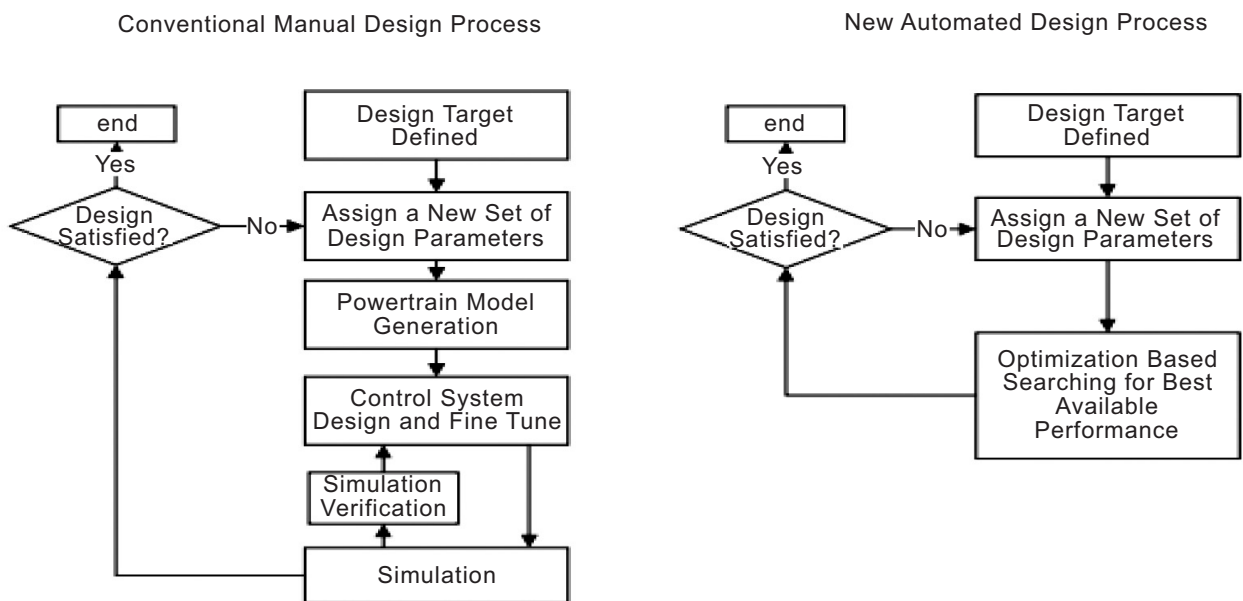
Conventional Manual Design Process

end

Yes

Design Satisfied?

No

Design Target Defined

Assign a New Set of Design Parameters

Powertrain Model Generation

Control System Design and Fine Tune

Simulation Verification

Simulation

New Automated Design Process

end

Yes

Design Satisfied?

No

Design Target Defined

Assign a New Set of Design Parameters

Optimization Based Searching for Best Available Performance